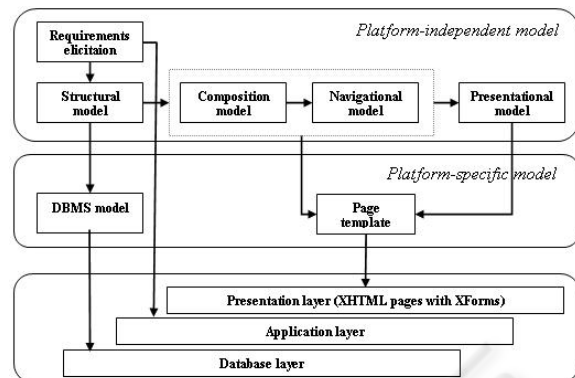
Platform-independent model

Requirements elicitaion

Structural model

Composition model

Navigational model

Presentational model

Platform-specific model

DBMS model

Page template

Presentation layer (XHTML pages with XForms)

Application layer

Database layer